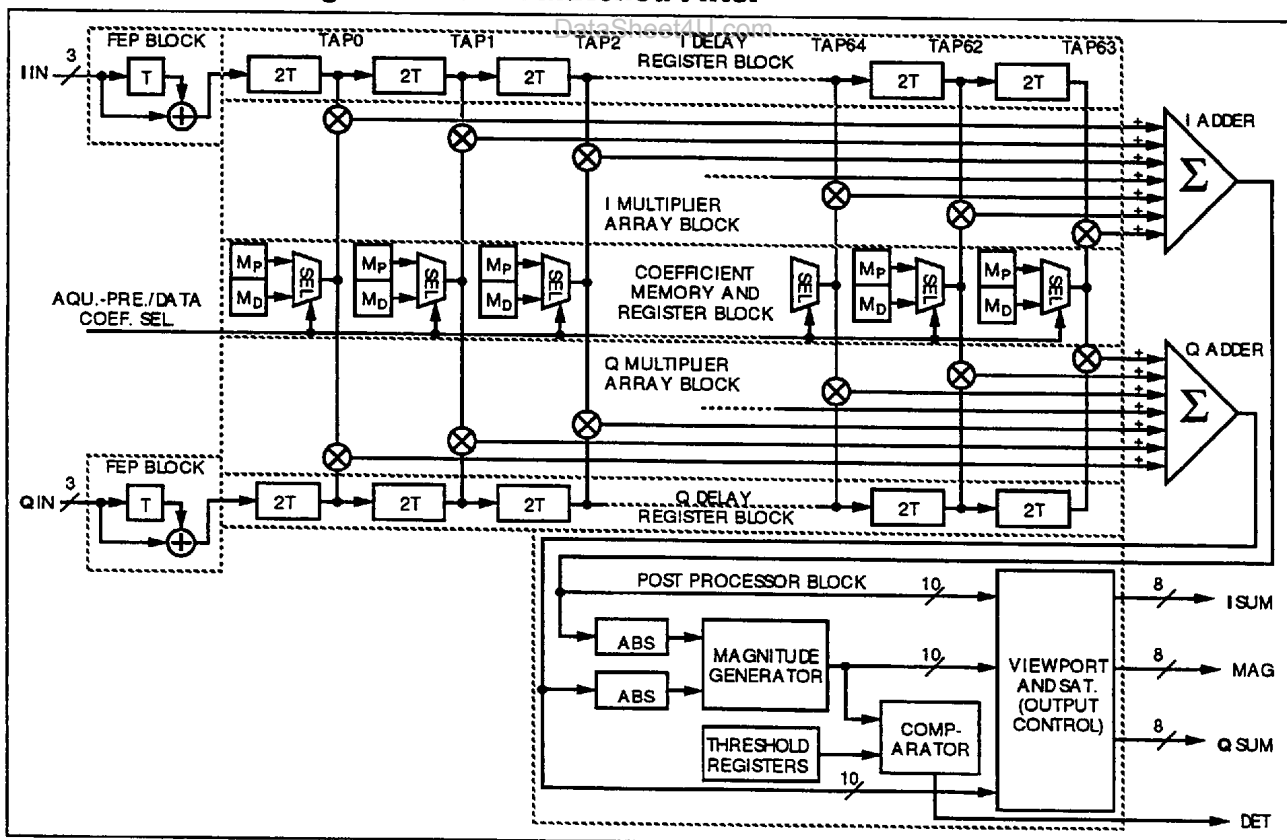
DataSheet4U.com

FEP BLOCK

TAP0

TAP1

TAP2

I DELAY REGISTER BLOCK

TAP64

TAP62

TAP63

I IN

3

T

2T

2T

2T

2T

2T

I ADDER

$\Sigma$

I MULTIPLIER ARRAY BLOCK

$M_P$

$M_D$

SEL

COEFFICIENT MEMORY AND REGISTER BLOCK

AQU.-PRE./DATA COEF. SEL.

Q MULTIPLIER ARRAY BLOCK

Q ADDER

$\Sigma$

FEP BLOCK

QIN

3

T

2T

2T

2T

Q DELAY REGISTER BLOCK

2T

2T

POST PROCESSOR BLOCK

10

8

I SUM

ABS

ABS

MAGNITUDE GENERATOR

10

VIEWPORT AND SAT. (OUTPUT CONTROL)

8

MAG

THRESHOLD REGISTERS

COMP-ARATOR

8

Q SUM

10

DET